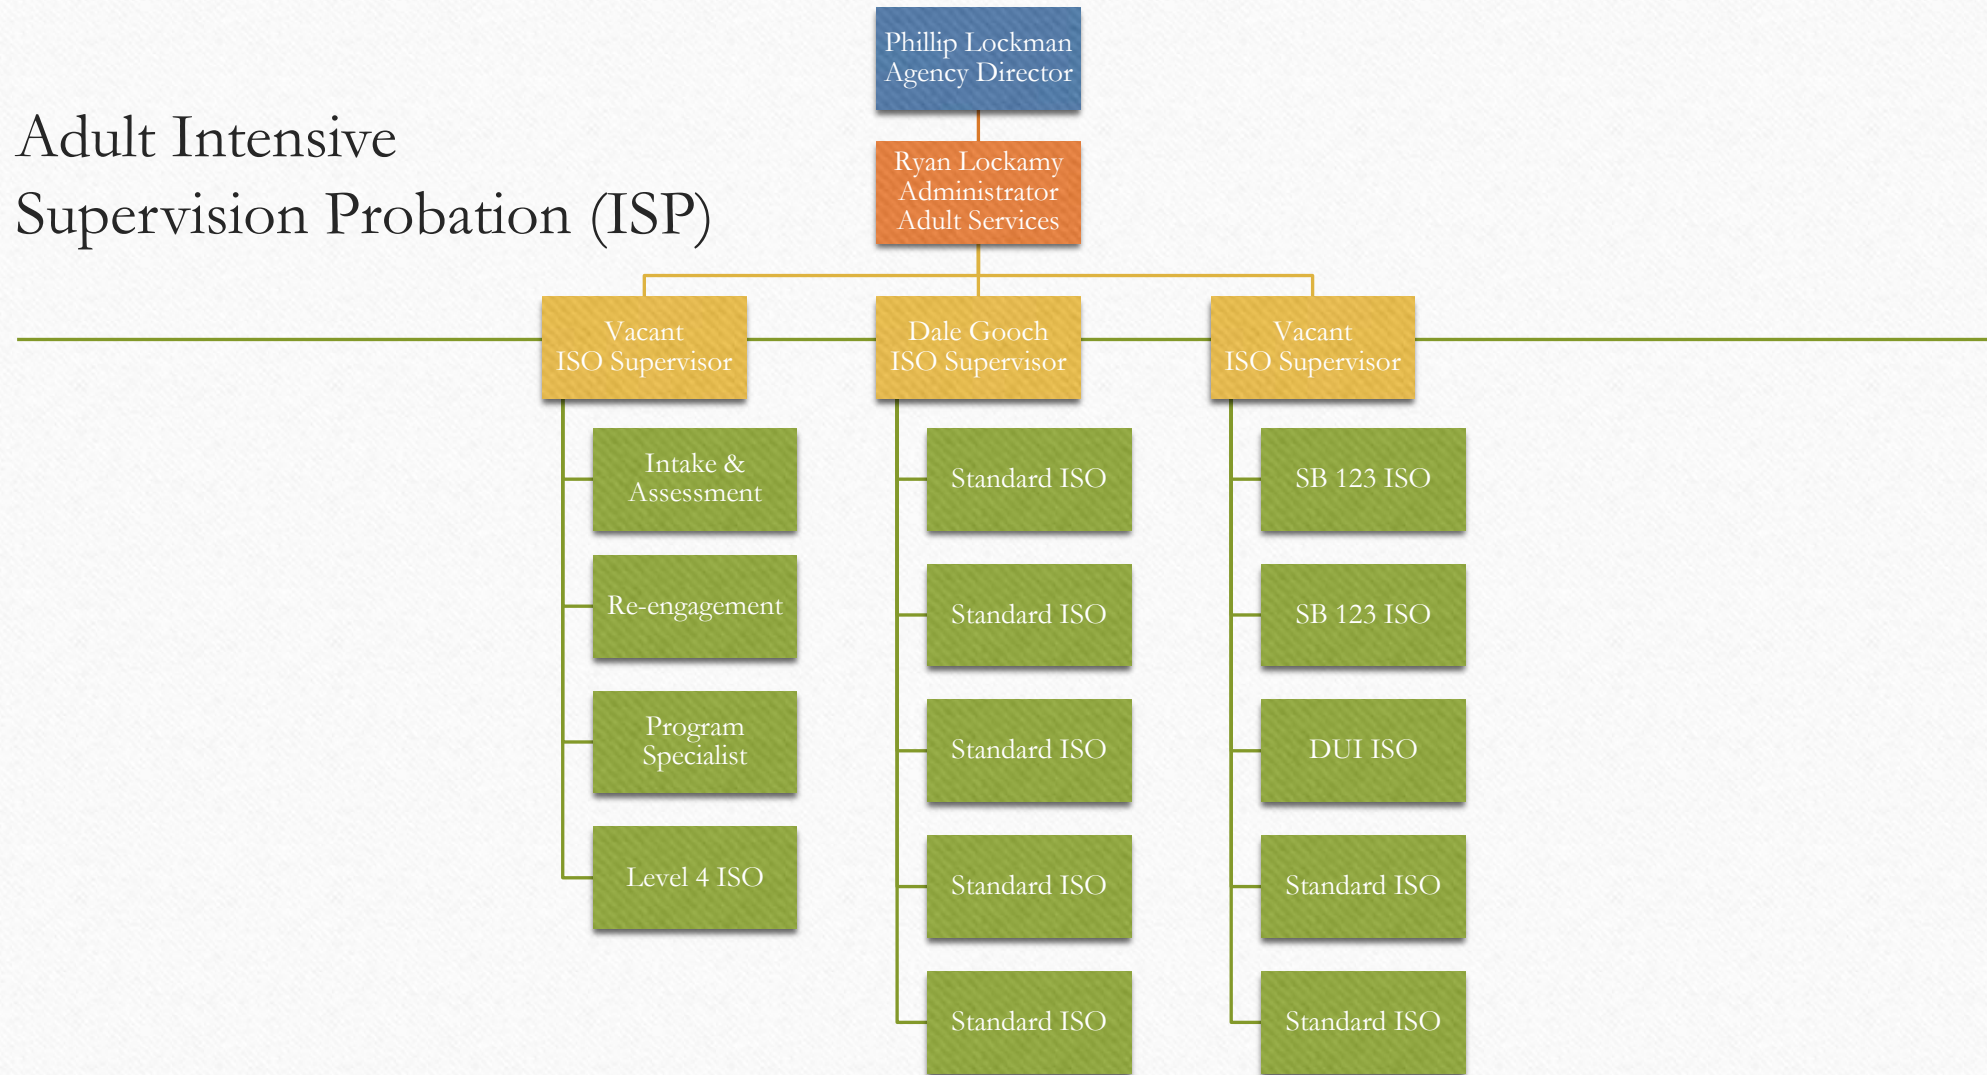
Adult Intensive Supervision Probation (ISP)

Phillip Lockman
Agency Director

Ryan Lockamy
Administrator
Adult Services

Vacant
ISO Supervisor

Intake & Assessment

Re-engagement

Program Specialist

Level 4 ISO

Dale Gooch
ISO Supervisor

Standard ISO

Standard ISO

Standard ISO

Standard ISO

Standard ISO

Vacant
ISO Supervisor

SB 123 ISO

SB 123 ISO

DUI ISO

Standard ISO

Standard ISO